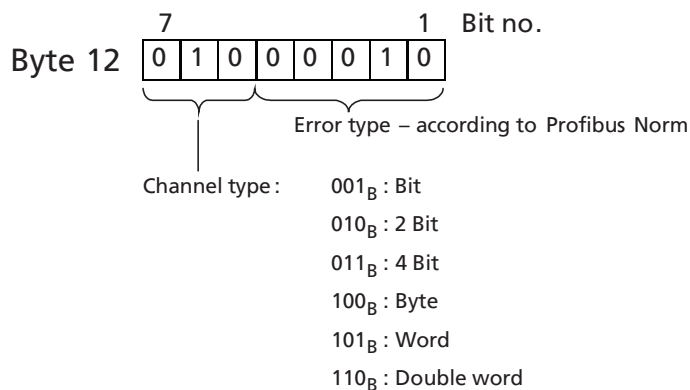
7 1 Bit no.

Byte 12

| 0 | 1 | 0 | 0 | 0 | 0 | 1 | 0 |
|---|---|---|---|---|---|---|---|

Error type – according to Profibus Norm

Channel type: $001_B$ : Bit
$010_B$ : 2 Bit
$011_B$ : 4 Bit
$100_B$ : Byte
$101_B$ : Word
$110_B$ : Double word